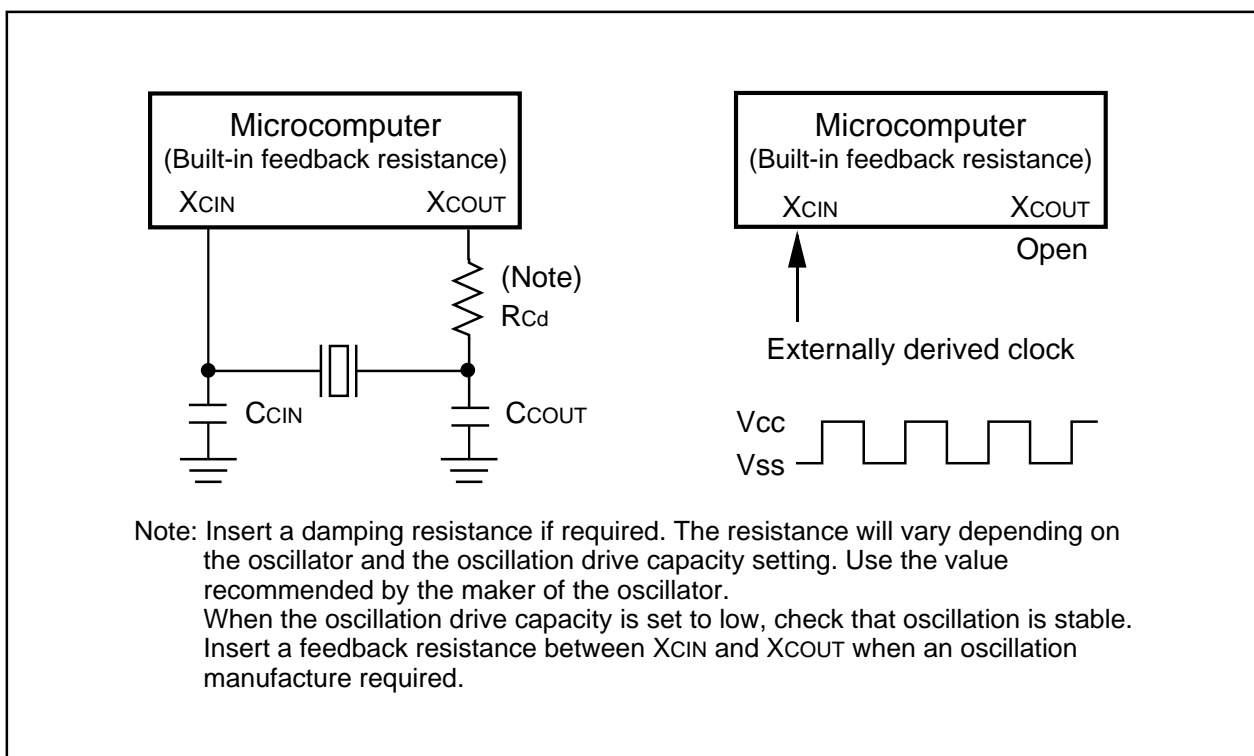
Microcomputer
(Built-in feedback resistance)
$X_{CIN}$ $X_{COUT}$

(Note)
$R_{Cd}$

$C_{CIN}$ $C_{COUT}$

Microcomputer
(Built-in feedback resistance)
$X_{CIN}$ $X_{COUT}$
Open

Externally derived clock

Vcc
Vss

Note: Insert a damping resistance if required. The resistance will vary depending on the oscillator and the oscillation drive capacity setting. Use the value recommended by the maker of the oscillator.
When the oscillation drive capacity is set to low, check that oscillation is stable.
Insert a feedback resistance between $X_{CIN}$ and $X_{COUT}$ when an oscillation manufacture required.